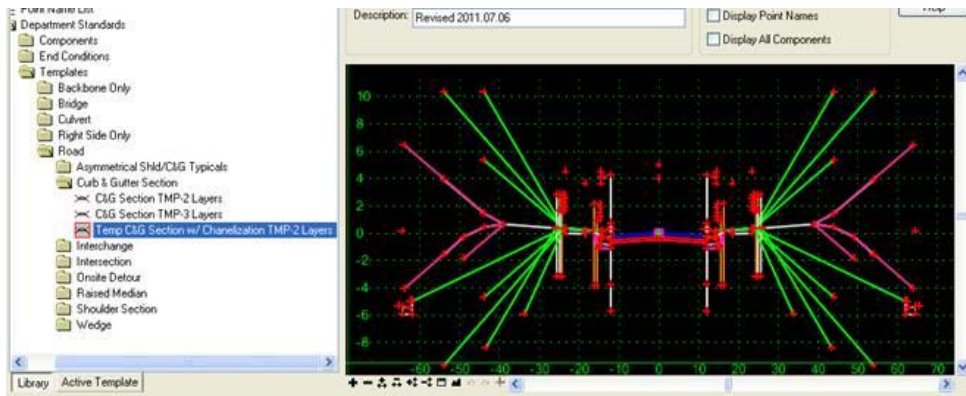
Point Name List
Department Standards
Components
End Conditions
Templates
Backbone Only
Bridge
Culvert
Right Side Only
Road
Asymmetrical Shld/C&G Typicals
Curb & Gutter Section
C&G Section TMP-2 Layers
C&G Section TMP-3 Layers
Temp C&G Section w/ Chanelization TMP-2 Layers
Interchange
Intersection
Onsite Detour
Raised Median
Shoulder Section
Wedge
Library
Active Template
Description: Revised 2011.07.06
Display Point Names
Display All Components
Help
10
8
6
4
2
0
-2
-4
-6
-8
-60
-50
-40
-30
-20
-10
0
10
20
30
40
50
60
70